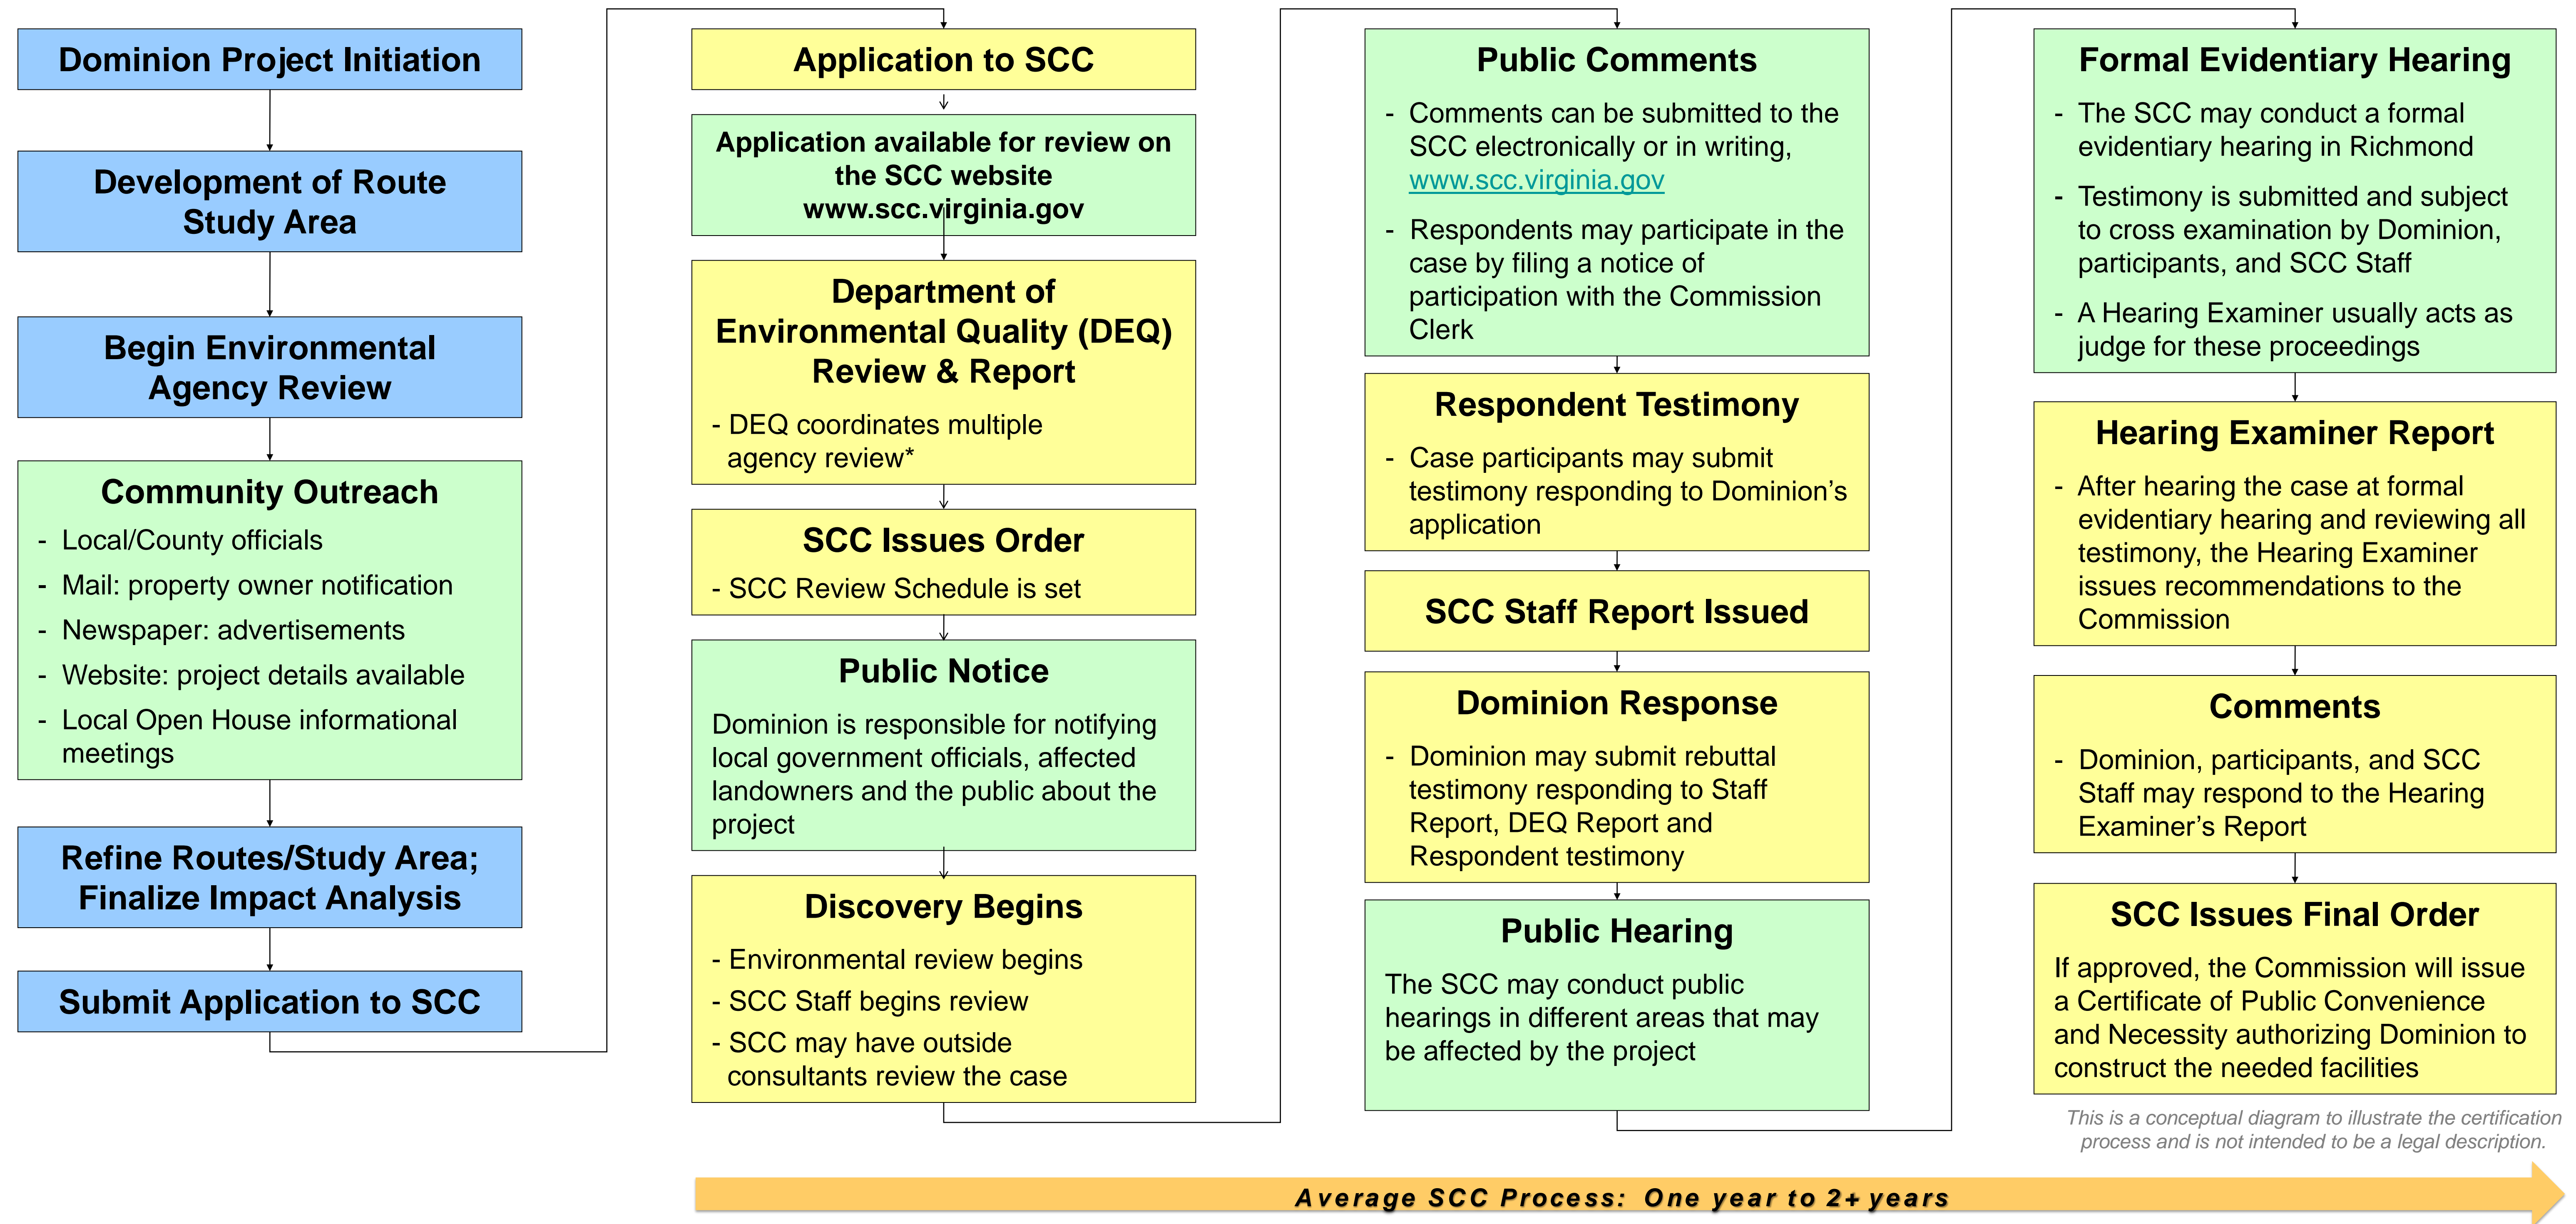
Dominion Project Initiation

Development of Route Study Area

Begin Environmental Agency Review

Community Outreach
- Local/County officials
- Mail: property owner notification
- Newspaper: advertisements
- Website: project details available
- Local Open House informational meetings

Refine Routes/Study Area; Finalize Impact Analysis

Submit Application to SCC

Application to SCC

Application available for review on the SCC website www.scc.virginia.gov

Department of Environmental Quality (DEQ) Review & Report
- DEQ coordinates multiple agency review*

SCC Issues Order
- SCC Review Schedule is set

Public Notice
Dominion is responsible for notifying local government officials, affected landowners and the public about the project

Discovery Begins
- Environmental review begins
- SCC Staff begins review
- SCC may have outside consultants review the case

Public Comments
- Comments can be submitted to the SCC electronically or in writing, www.scc.virginia.gov
- Respondents may participate in the case by filing a notice of participation with the Commission Clerk

Respondent Testimony
- Case participants may submit testimony responding to Dominion's application

SCC Staff Report Issued

Dominion Response
- Dominion may submit rebuttal testimony responding to Staff Report, DEQ Report and Respondent testimony

Public Hearing
The SCC may conduct public hearings in different areas that may be affected by the project

Formal Evidentiary Hearing
- The SCC may conduct a formal evidentiary hearing in Richmond
- Testimony is submitted and subject to cross examination by Dominion, participants, and SCC Staff
- A Hearing Examiner usually acts as judge for these proceedings

Hearing Examiner Report
- After hearing the case at formal evidentiary hearing and reviewing all testimony, the Hearing Examiner issues recommendations to the Commission

Comments
- Dominion, participants, and SCC Staff may respond to the Hearing Examiner's Report

SCC Issues Final Order
If approved, the Commission will issue a Certificate of Public Convenience and Necessity authorizing Dominion to construct the needed facilities

This is a conceptual diagram to illustrate the certification process and is not intended to be a legal description.

Average SCC Process: One year to 2+ years